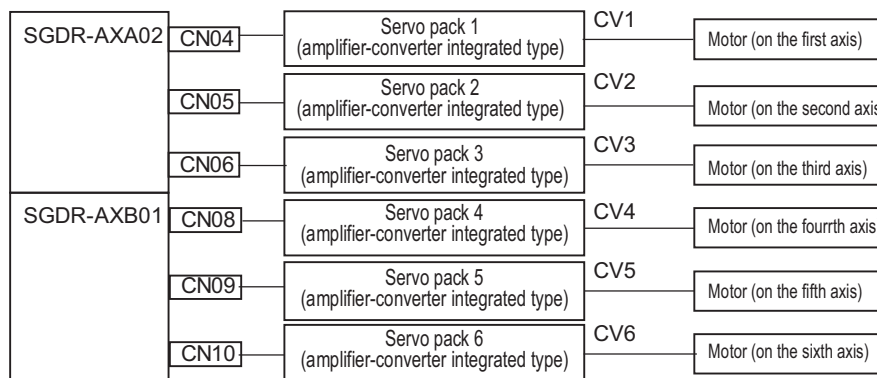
SGDR-AXA02
CN04
Servo pack 1
(amplifier-converter integrated type)
CV1
Motor (on the first axis)

CN05
Servo pack 2
(amplifier-converter integrated type)
CV2
Motor (on the second axis

CN06
Servo pack 3
(amplifier-converter integrated type)
CV3
Motor (on the third axis)

SGDR-AXB01
CN08
Servo pack 4
(amplifier-converter integrated type)
CV4
Motor (on the fourrth axis

CN09
Servo pack 5
(amplifier-converter integrated type)
CV5
Motor (on the fifth axis)

CN10
Servo pack 6
(amplifier-converter integrated type)
CV6
Motor (on the sixth axis)